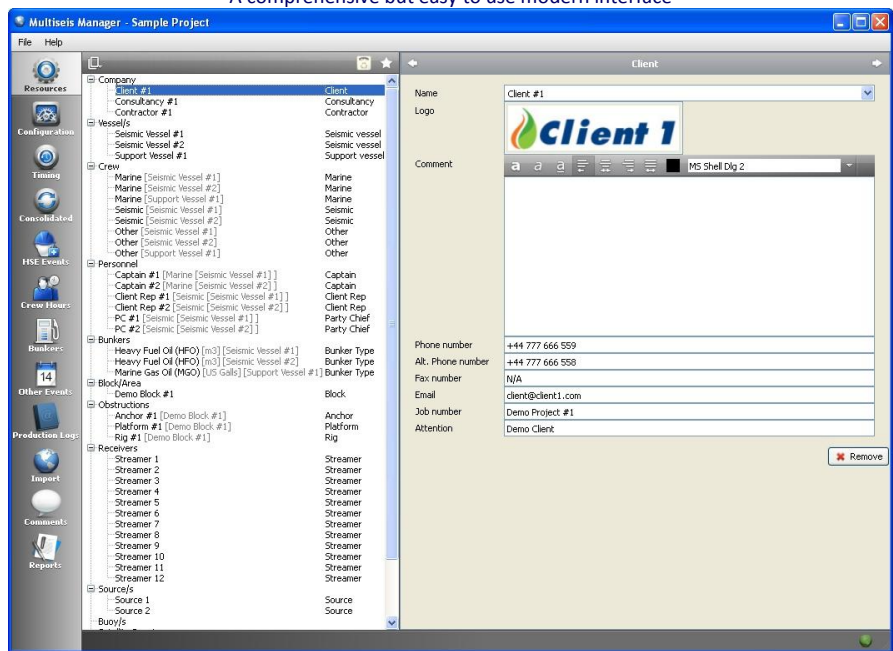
A comprehensive but easy to use modern interface

Multiseis Manager - Sample Project

File Help

Resources
Configuration
Timing
Consolidated
HSE Events
Crew Hours
Bunkers
14
Other Events
Production Logs
Import
Comments
Reports

Company
Client #1 Client
Consultancy #1 Consultancy
Contractor #1 Contractor
Vessel/s
Seismic Vessel #1 Seismic vessel
Seismic Vessel #2 Seismic vessel
Support Vessel #1 Support vessel
Crew
Marine [Seismic Vessel #1] Marine
Marine [Seismic Vessel #2] Marine
Marine [Support Vessel #1] Marine
Seismic [Seismic Vessel #1] Seismic
Seismic [Seismic Vessel #2] Seismic
Other [Seismic Vessel #1] Other
Other [Seismic Vessel #2] Other
Other [Support Vessel #1] Other
Personnel
Captain #1 [Marine [Seismic Vessel #1] ] Captain
Captain #2 [Marine [Seismic Vessel #2] ] Captain
Client Rep #1 [Seismic [Seismic Vessel #1] ] Client Rep
Client Rep #2 [Seismic [Seismic Vessel #2] ] Client Rep
PC #1 [Seismic [Seismic Vessel #1] ] Party Chief
PC #2 [Seismic [Seismic Vessel #2] ] Party Chief
Bunkers
Heavy Fuel Oil (HFO) [m3] [Seismic Vessel #1] Bunker Type
Heavy Fuel Oil (HFO) [m3] [Seismic Vessel #2] Bunker Type
Marine Gas Oil (MGO) [US Galls] [Support Vessel #1] Bunker Type
Block/Area
Demo Block #1 Block
Obstructions
Anchor #1 [Demo Block #1] Anchor
Platform #1 [Demo Block #1] Platform
Rig #1 [Demo Block #1] Rig
Receivers
Streamer 1 Streamer
Streamer 2 Streamer
Streamer 3 Streamer
Streamer 4 Streamer
Streamer 5 Streamer
Streamer 6 Streamer
Streamer 7 Streamer
Streamer 8 Streamer
Streamer 9 Streamer
Streamer 10 Streamer
Streamer 11 Streamer
Streamer 12 Streamer
Source/s
Source 1 Source
Source 2 Source
Buoy/s

Client

Name Client #1
Logo Client 1
Comment a a a MS Shell Dlg 2

Phone number +44 777 666 559
Alt. Phone number +44 777 666 558
Fax number N/A
Email client@client1.com
Job number Demo Project #1
Attention Demo Client

Remove